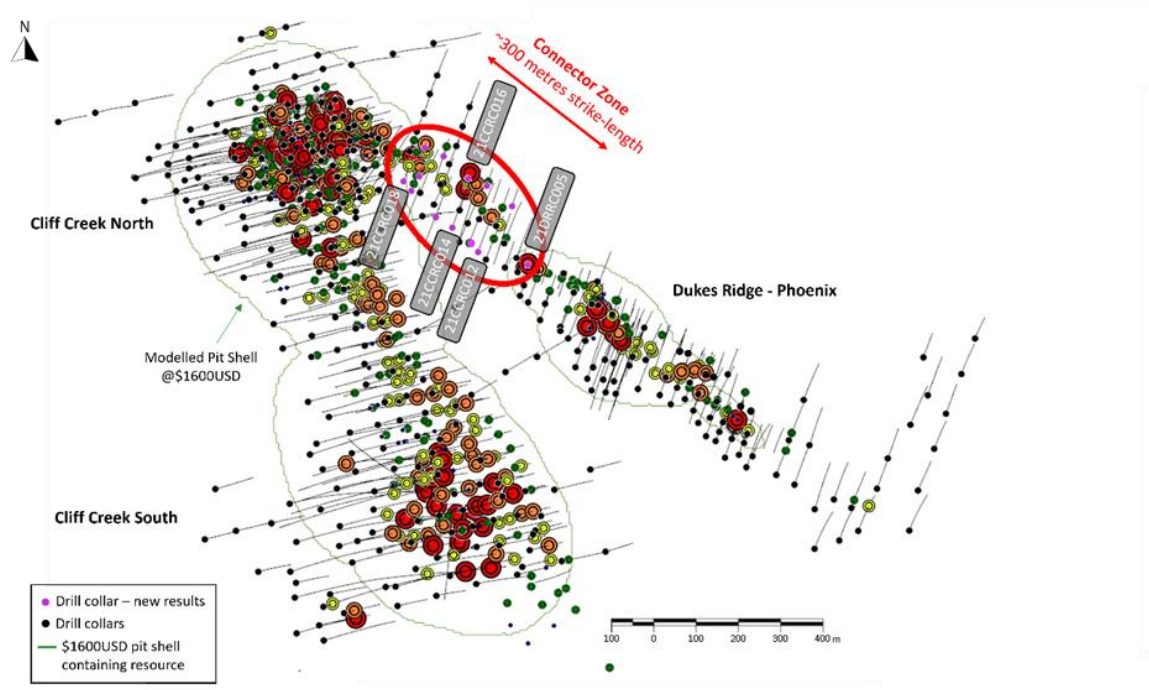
N

Connector Zone
~300 metres strike-length

21CCRC016
21CCRC005
21CCRC013
21CCRC014
21CCRC012

Cliff Creek North

Dukes Ridge - Phoenix

Modelled Pit Shell
@$1600USD

Cliff Creek South

Drill collar – new results
Drill collars
$1600USD pit shell containing resource

100 0 100 200 300 400 m